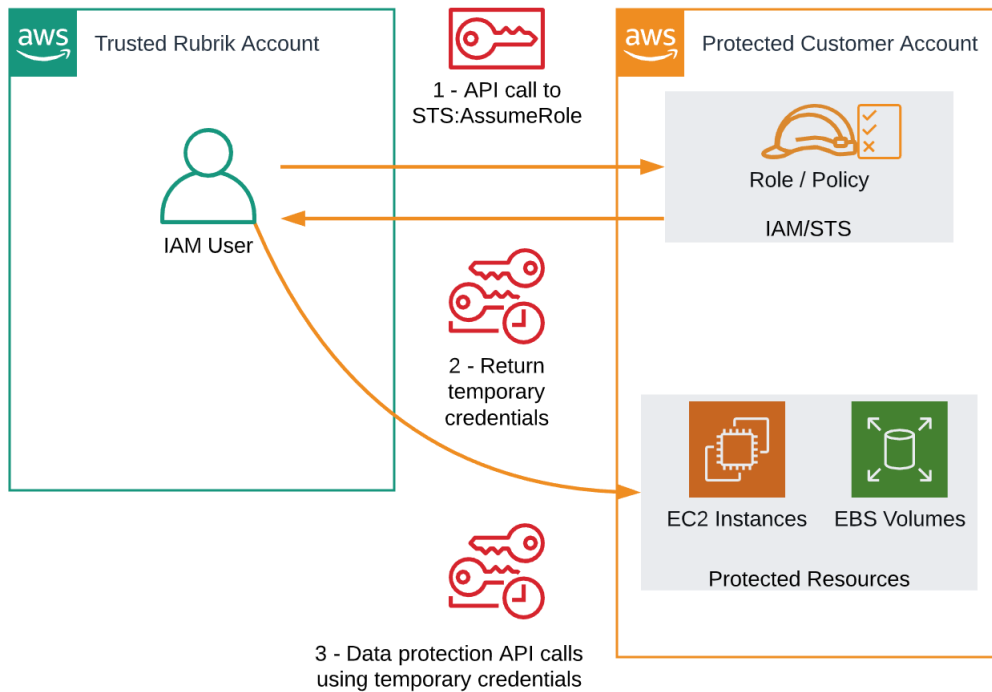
aws
Trusted Rubrik Account

IAM User

1 - API call to STS:AssumeRole

2 - Return temporary credentials

3 - Data protection API calls using temporary credentials

aws
Protected Customer Account

Role / Policy

IAM/STS

EC2 Instances

EBS Volumes

Protected Resources